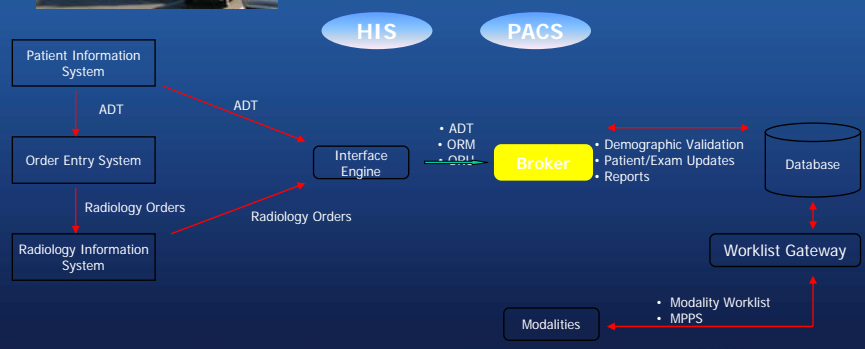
HIS

PACS

Patient Information System

ADT

ADT

Order Entry System

Radiology Orders

Radiology Orders

Radiology Information System

Interface Engine

• ADT
• ORM
• ORU

Broker

• Demographic Validation
• Patient/Exam Updates
• Reports

Database

Worklist Gateway

• Modality Worklist
• MPPS

Modalities